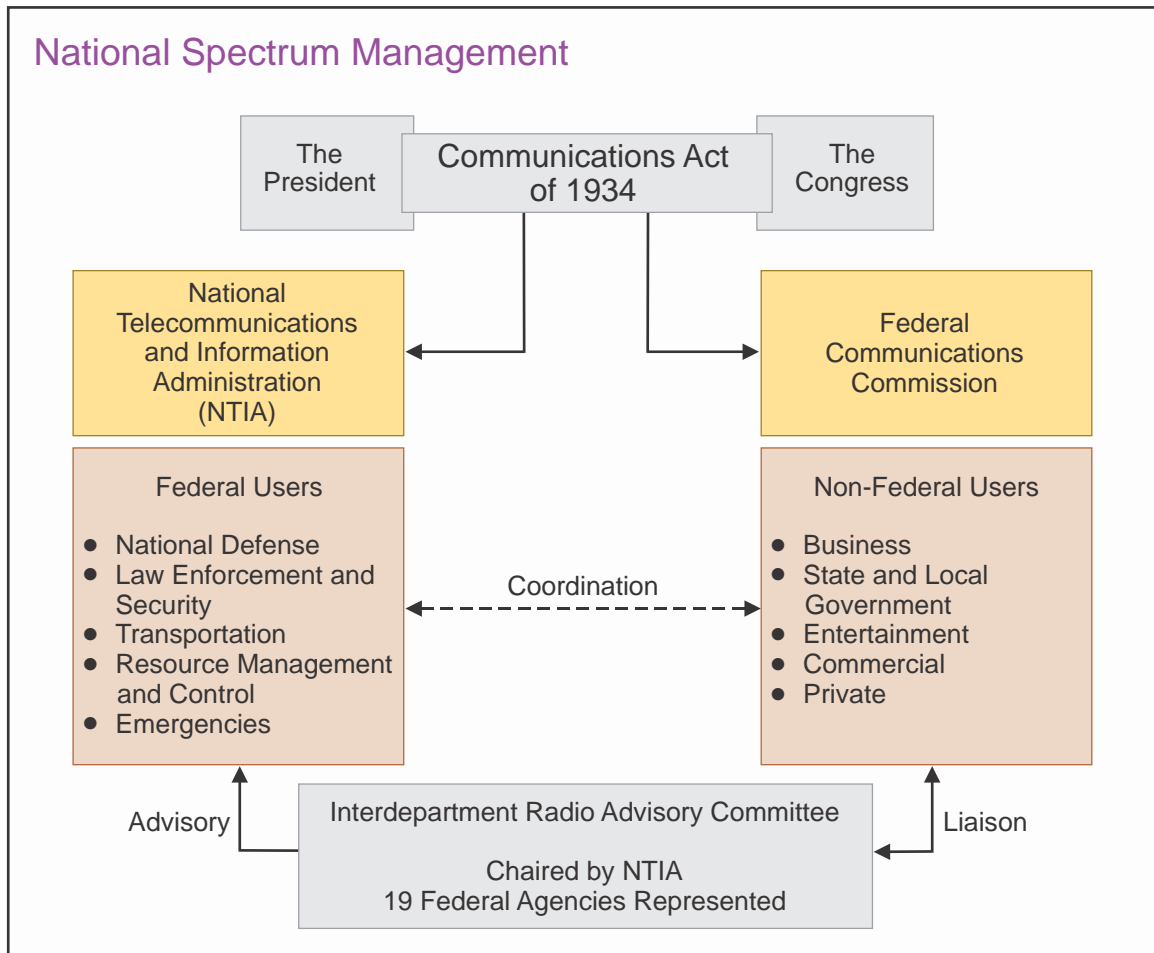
National Spectrum Management

The President

Communications Act of 1934

The Congress

National Telecommunications and Information Administration (NTIA)

Federal Communications Commission

Federal Users

- National Defense
- Law Enforcement and Security
- Transportation
- Resource Management and Control
- Emergencies

Coordination

Non-Federal Users

- Business
- State and Local Government
- Entertainment
- Commercial
- Private

Advisory

Interdepartment Radio Advisory Committee

Chaired by NTIA
19 Federal Agencies Represented

Liaison